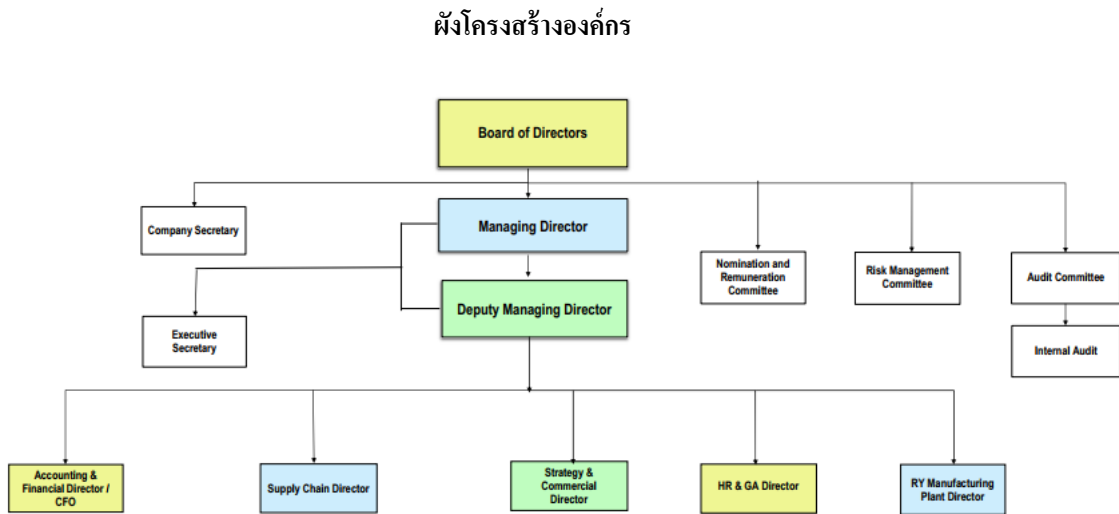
ผังโครงสร้างองค์กร

Board of Directors

Company Secretary

Managing Director

Nomination and Remuneration Committee

Risk Management Committee

Audit Committee

Internal Audit

Executive Secretary

Deputy Managing Director

Accounting & Financial Director / CFO

Supply Chain Director

Strategy & Commercial Director

HR & GA Director

RY Manufacturing Plant Director